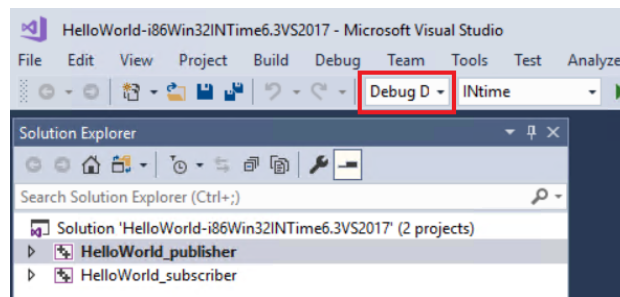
HelloWorld-i86Win32INTime6.3VS2017 - Microsoft Visual Studio

File Edit View Project Build Debug Team Tools Test Analyze

Debug D INtime

Solution Explorer

Search Solution Explorer (Ctrl+;)

Solution 'HelloWorld-i86Win32INTime6.3VS2017' (2 projects)

HelloWorld_publisher

HelloWorld_subscriber